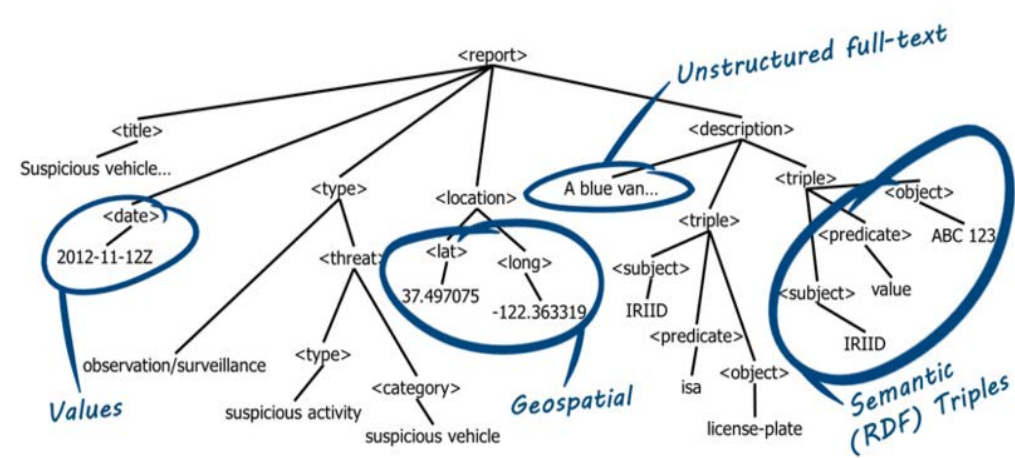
<report>

Unstructured full-text

<title>

Suspicious vehicle...

<description>

<type>

<location>

A blue van...

<triple>

<object>

<date>

<triple>

<predicate>

ABC 123

2012-11-12Z

<threat>

<lat>

<long>

<subject>

value

37.497075

-122.363319

IRIID

<subject>

IRIID

<predicate>

observation/surveillance

<type>

<object>

<category>

isa

Values

Geospatial

Semantic (RDF) Triples

suspicious activity

suspicious vehicle

license-plate